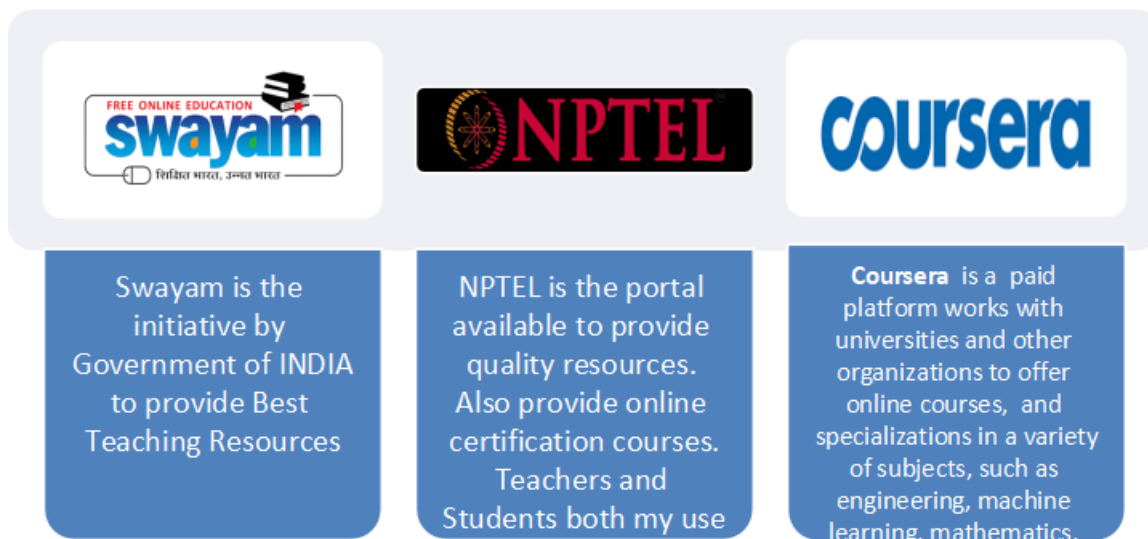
FREE ONLINE EDUCATION
swayam
शिक्षित भारत, उन्नत भारत

NPTEL

coursera

Swayam is the initiative by Government of INDIA to provide Best Teaching Resources

NPTEL is the portal available to provide quality resources. Also provide online certification courses. Teachers and Students both my use

Coursera is a paid platform works with universities and other organizations to offer online courses, and specializations in a variety of subjects, such as engineering, machine learning, mathematics,